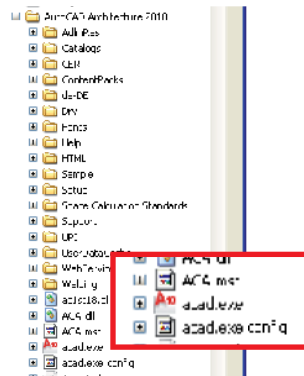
AutoCAD Architecture 2010
AdlnRes
Catalogs
CER
ContentPacks
de-DE
Drv
Fonts
Help
HTML
Sample
Setup
Space Calculation Standards
Support
UPI
UserDataCache
WebServices
WebTy
acadet18.dll
AC6.dll
AC6.mst
acad.exe
acad.exe.config
AC6.dll
AC6.mst
acad.exe
acad.exe.config